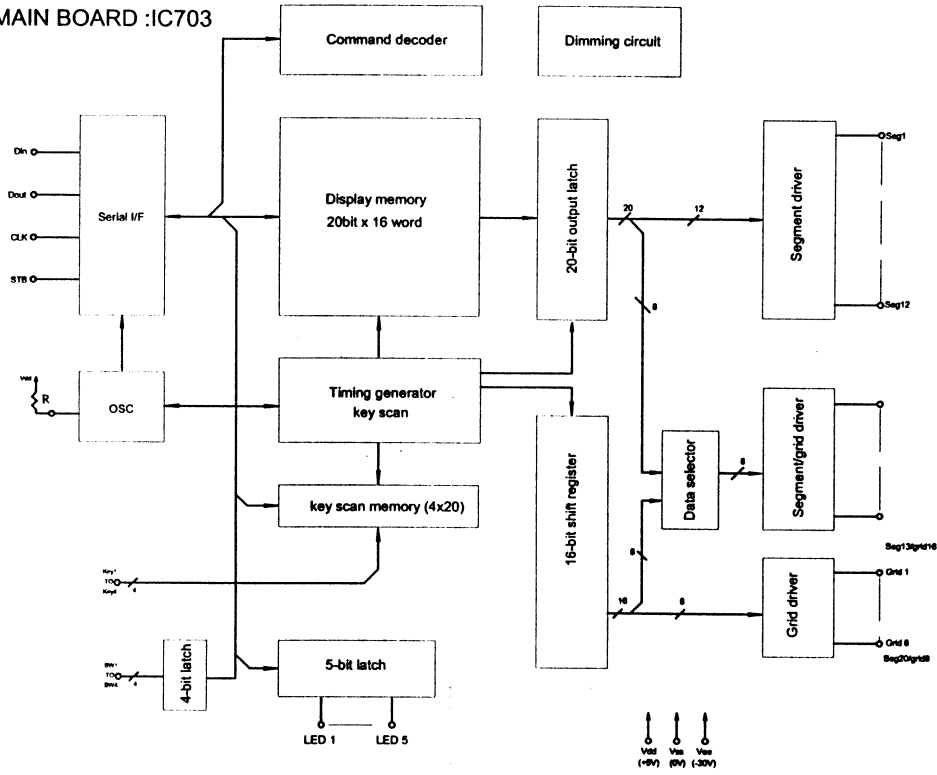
MAIN BOARD :IC703

Command decoder

Dimming circuit

Din

Dout

CLK

STB

Serial I/F

Display memory
20bit x 16 word

20-bit output latch

20

12

Segment driver

Seg1

Seg12

8

Vdd

R

OSC

Timing generator
key scan

16-bit shift register

Data selector

8

Segment/grid driver

key scan memory (4x20)

Seg13/grid16

Key1
TO
Key4

4

8

Grid driver

Grid 1

16

8

Grid 8

Seg20/grid9

SW1
TO
SW4

4

4-bit latch

5-bit latch

LED 1

LED 5

Vdd
(+5V)

Vss
(0V)

Vee
(-30V)